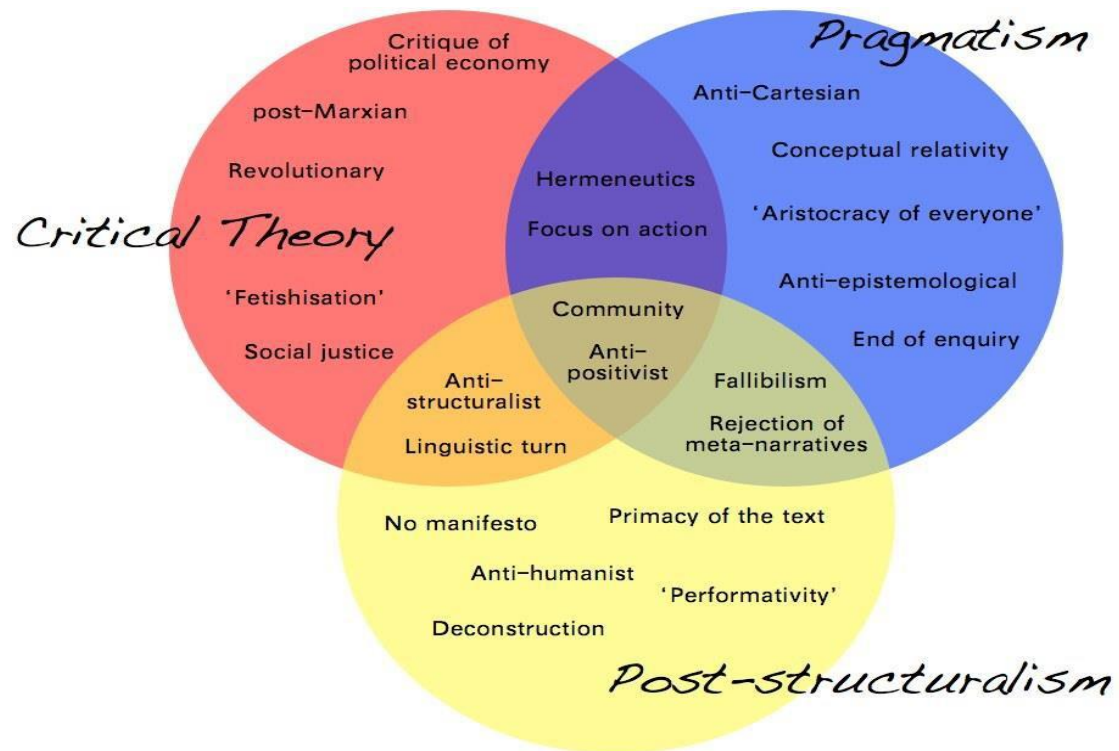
Pragmatism

Critique of political economy

post-Marxian

Revolutionary

Critical Theory

'Fetishisation'

Social justice

Anti-Cartesian

Conceptual relativity

'Aristocracy of everyone'

Anti-epistemological

End of enquiry

Hermeneutics

Focus on action

Community

Anti-positivist

Anti-structuralist

Linguistic turn

Fallibilism

Rejection of meta-narratives

No manifesto

Primacy of the text

Anti-humanist

'Performativity'

Deconstruction

Post-structuralism